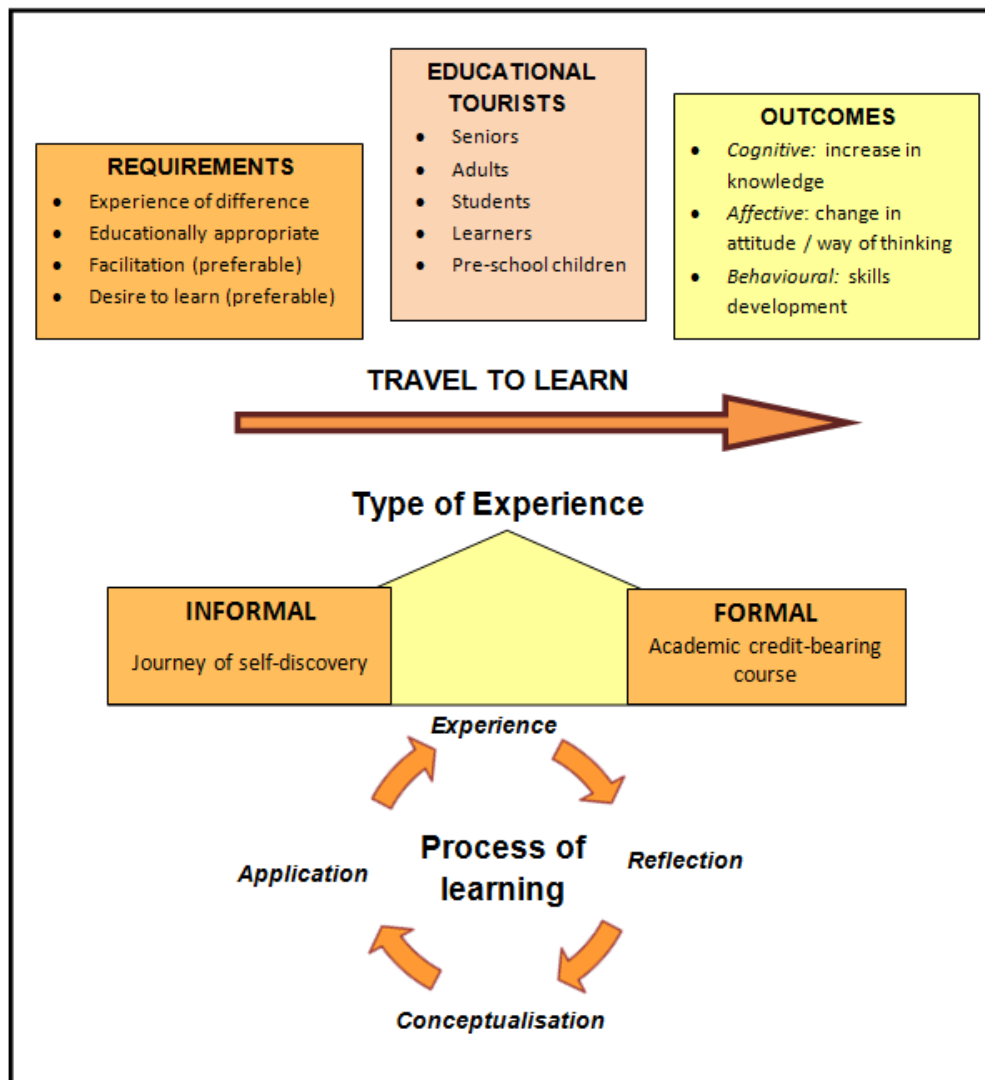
REQUIREMENTS
- Experience of difference
- Educationally appropriate
- Facilitation (preferable)
- Desire to learn (preferable)

EDUCATIONAL TOURISTS
- Seniors
- Adults
- Students
- Learners
- Pre-school children

OUTCOMES
- *Cognitive:* increase in knowledge
- *Affective*: change in attitude / way of thinking
- *Behavioural:* skills development

TRAVEL TO LEARN

Type of Experience

INFORMAL
Journey of self-discovery

FORMAL
Academic credit-bearing course

Experience

Reflection

Conceptualisation

Application

Process of learning